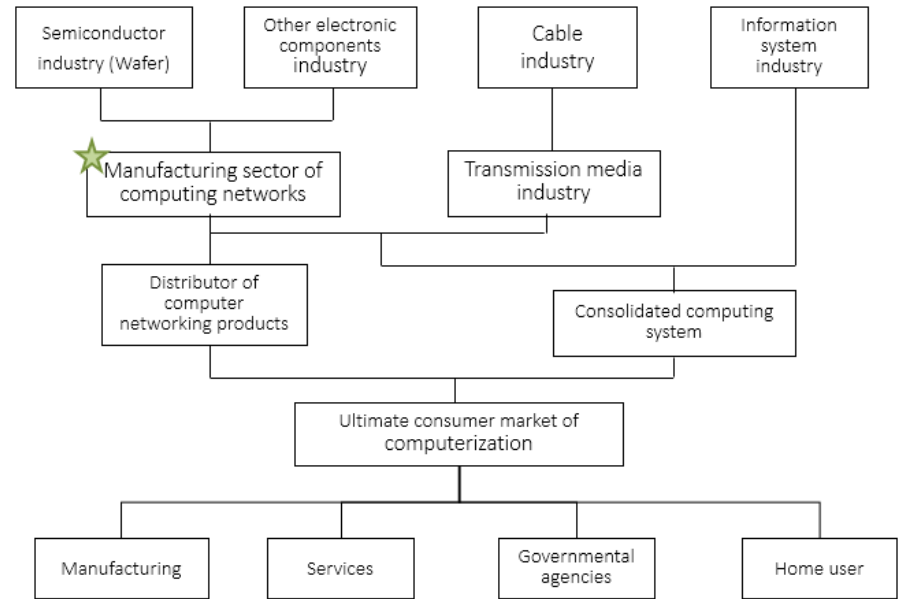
Semiconductor industry (Wafer)

Other electronic components industry

Cable industry

Information system industry

Manufacturing sector of computing networks

Transmission media industry

Distributor of computer networking products

Consolidated computing system

Ultimate consumer market of computerization

Manufacturing

Services

Governmental agencies

Home user